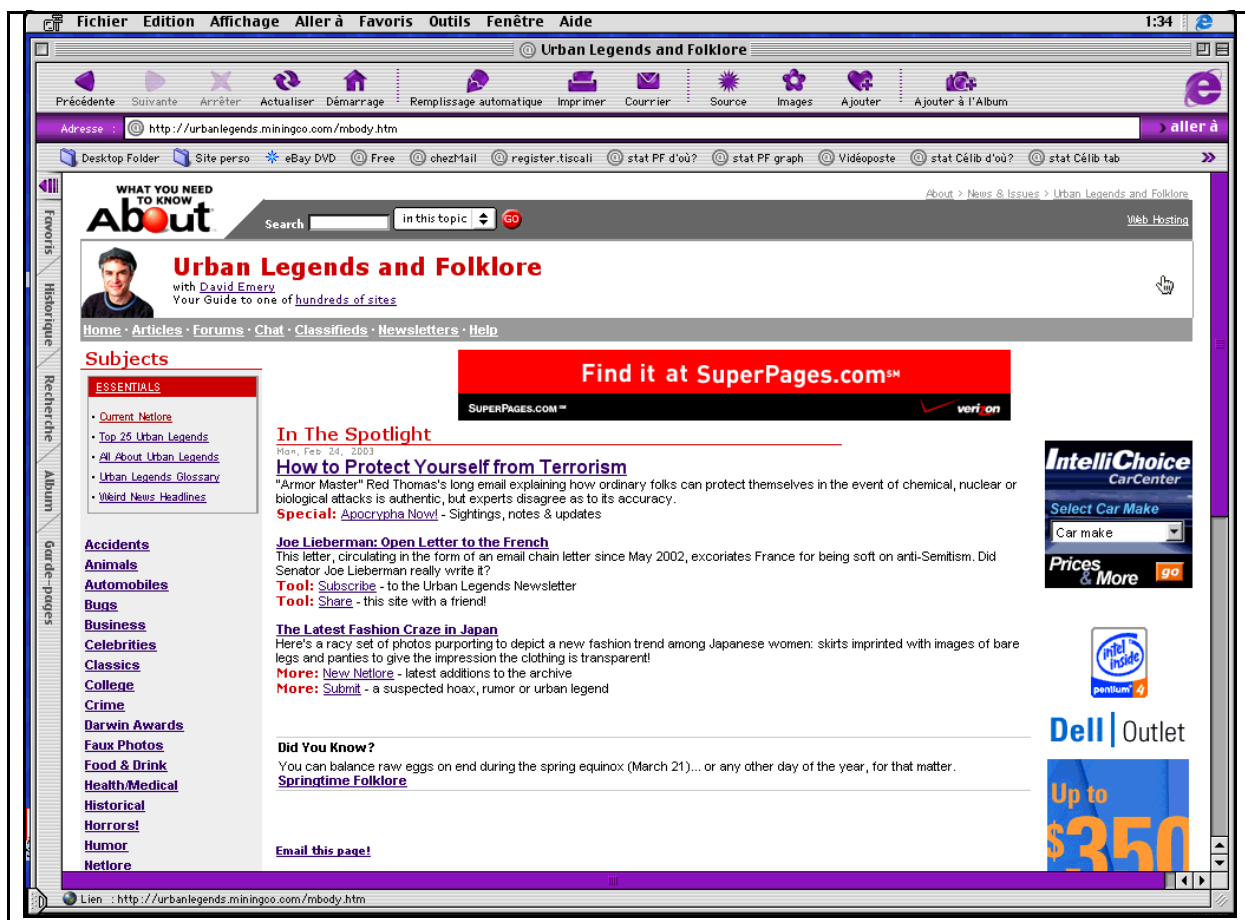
Fichier Edition Affichage Aller à Favoris Outils Fenêtre Aide 1:34

Urban Legends and Folklore

Précédente Suivante Arrêter Actualiser Démarrage Remplissage automatique Imprimer Courrier Source Images Ajouter Ajouter à l'Album

Adresse http://urbanlegends.miningco.com/mbody.htm aller à

Desktop Folder Site perso eBay DVD Free chezMail register.tiscali stat PF d'où? stat PF graph Vidéoposte stat Célib d'où? stat Célib tab

Favoris Historique Recherche Album Garde-pages

WHAT YOU NEED TO KNOW About

Search in this topic GO

About > News & Issues > Urban Legends and Folklore

Web Hosting

Urban Legends and Folklore
with David Emery
Your Guide to one of hundreds of sites

Home · Articles · Forums · Chat · Classifieds · Newsletters · Help

Subjects

ESSENTIALS
• Current Netlore
• Top 25 Urban Legends
• All About Urban Legends
• Urban Legends Glossary
• Weird News Headlines

Accidents
Animals
Automobiles
Bugs
Business
Celebrities
Classics
College
Crime
Darwin Awards
Faux Photos
Food & Drink
Health/Medical
Historical
Horrors!
Humor
Netlore

Find it at SuperPages.com℠
SUPERPAGES.COM℠ verizon

In The Spotlight
Mon, Feb 24, 2003
How to Protect Yourself from Terrorism
"Armor Master" Red Thomas's long email explaining how ordinary folks can protect themselves in the event of chemical, nuclear or biological attacks is authentic, but experts disagree as to its accuracy.
Special: Apocrypha Now! - Sightings, notes & updates

Joe Lieberman: Open Letter to the French
This letter, circulating in the form of an email chain letter since May 2002, excoriates France for being soft on anti-Semitism. Did Senator Joe Lieberman really write it?
Tool: Subscribe - to the Urban Legends Newsletter
Tool: Share - this site with a friend!

The Latest Fashion Craze in Japan
Here's a racy set of photos purporting to depict a new fashion trend among Japanese women: skirts imprinted with images of bare legs and panties to give the impression the clothing is transparent!
More: New Netlore - latest additions to the archive
More: Submit - a suspected hoax, rumor or urban legend

Did You Know?
You can balance raw eggs on end during the spring equinox (March 21)... or any other day of the year, for that matter.
Springtime Folklore

Email this page!

IntelliChoice CarCenter
Select Car Make
Car make
Prices & More go

intel inside pentium 4

Dell | Outlet

Up to $350

Lien : http://urbanlegends.miningco.com/mbody.htm